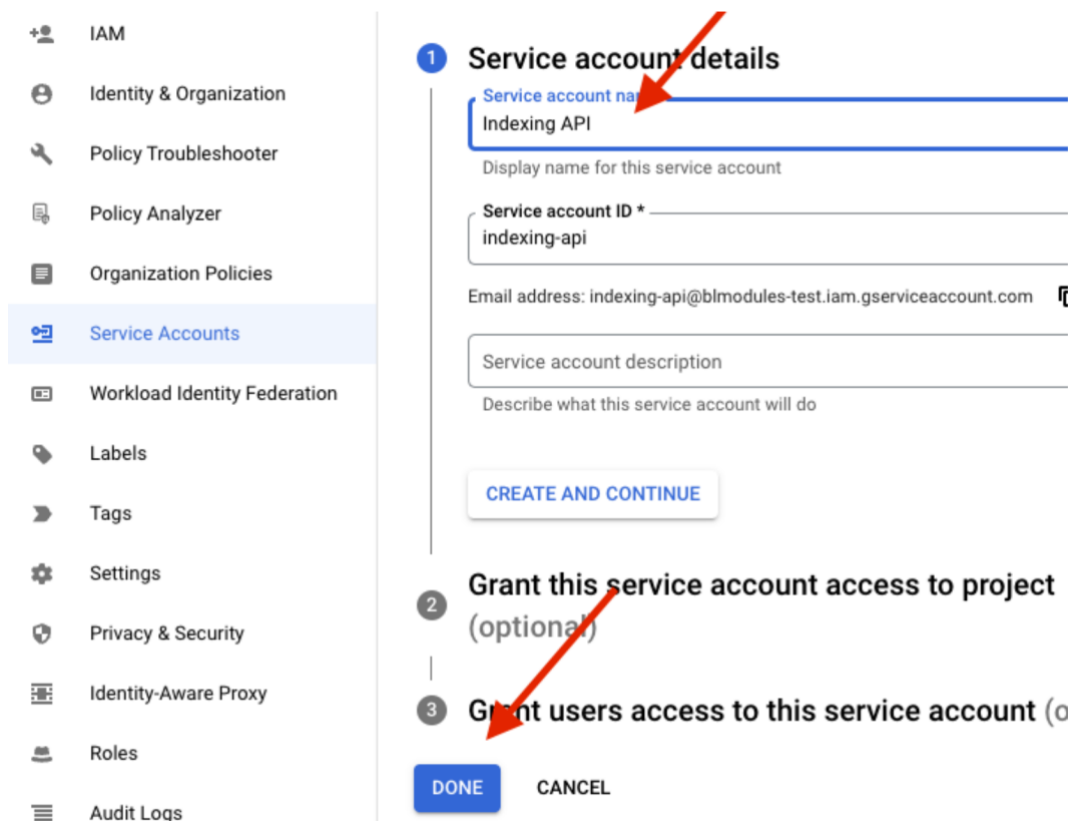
IAM
Identity & Organization
Policy Troubleshooter
Policy Analyzer
Organization Policies
Service Accounts
Workload Identity Federation
Labels
Tags
Settings
Privacy & Security
Identity-Aware Proxy
Roles
Audit Logs

1 Service account details

Service account na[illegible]
Indexing API
Display name for this service account

Service account ID *
indexing-api
Email address: indexing-api@blmodules-test.iam.gserviceaccount.com

Service account description
Describe what this service account will do

CREATE AND CONTINUE

2 Grant this service account access to project (optional)

3 Gr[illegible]nt users access to this service account (o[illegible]

DONE CANCEL